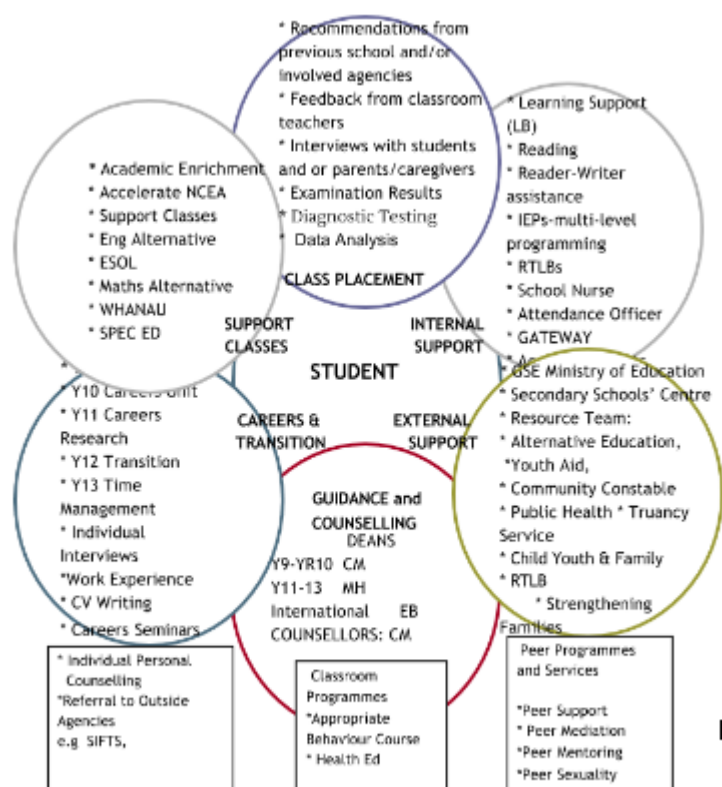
* Recommendations from previous school and/or involved agencies
* Feedback from classroom teachers
* Interviews with students and or parents/caregivers
* Examination Results
* Diagnostic Testing
* Data Analysis
CLASS PLACEMENT

* Academic Enrichment
* Accelerate NCEA
* Support Classes
* Eng Alternative
* ESOL
* Maths Alternative
* WHANAU
* SPEC ED

* Learning Support (LB)
* Reading
* Reader-Writer assistance
* IEPs-multi-level programming
* RTLBs
* School Nurse
* Attendance Officer
* GATEWAY
* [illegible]

SUPPORT CLASSES

INTERNAL SUPPORT

STUDENT

* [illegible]
* Y10 Careers Unit
* Y11 Careers Research
* Y12 Transition
* Y13 Time Management
* Individual Interviews
*Work Experience
* CV Writing
* Careers Seminars

CAREERS & TRANSITION

EXTERNAL SUPPORT

* GSE Ministry of Education
* Secondary Schools' Centre
* Resource Team:
* Alternative Education,
*Youth Aid,
* Community Constable
* Public Health * Truancy Service
* Child Youth & Family
* RTLB
* Strengthening Families

GUIDANCE and COUNSELLING
DEANS
Y9-YR10 CM
Y11-13 MH
International EB
COUNSELLORS: CM

* Individual Personal Counselling
*Referral to Outside Agencies
e.g SIFTS,

Classroom Programmes
*Appropriate Behaviour Course
* Health Ed

Peer Programmes and Services
*Peer Support
* Peer Mediation
*Peer Mentoring
*Peer Sexuality